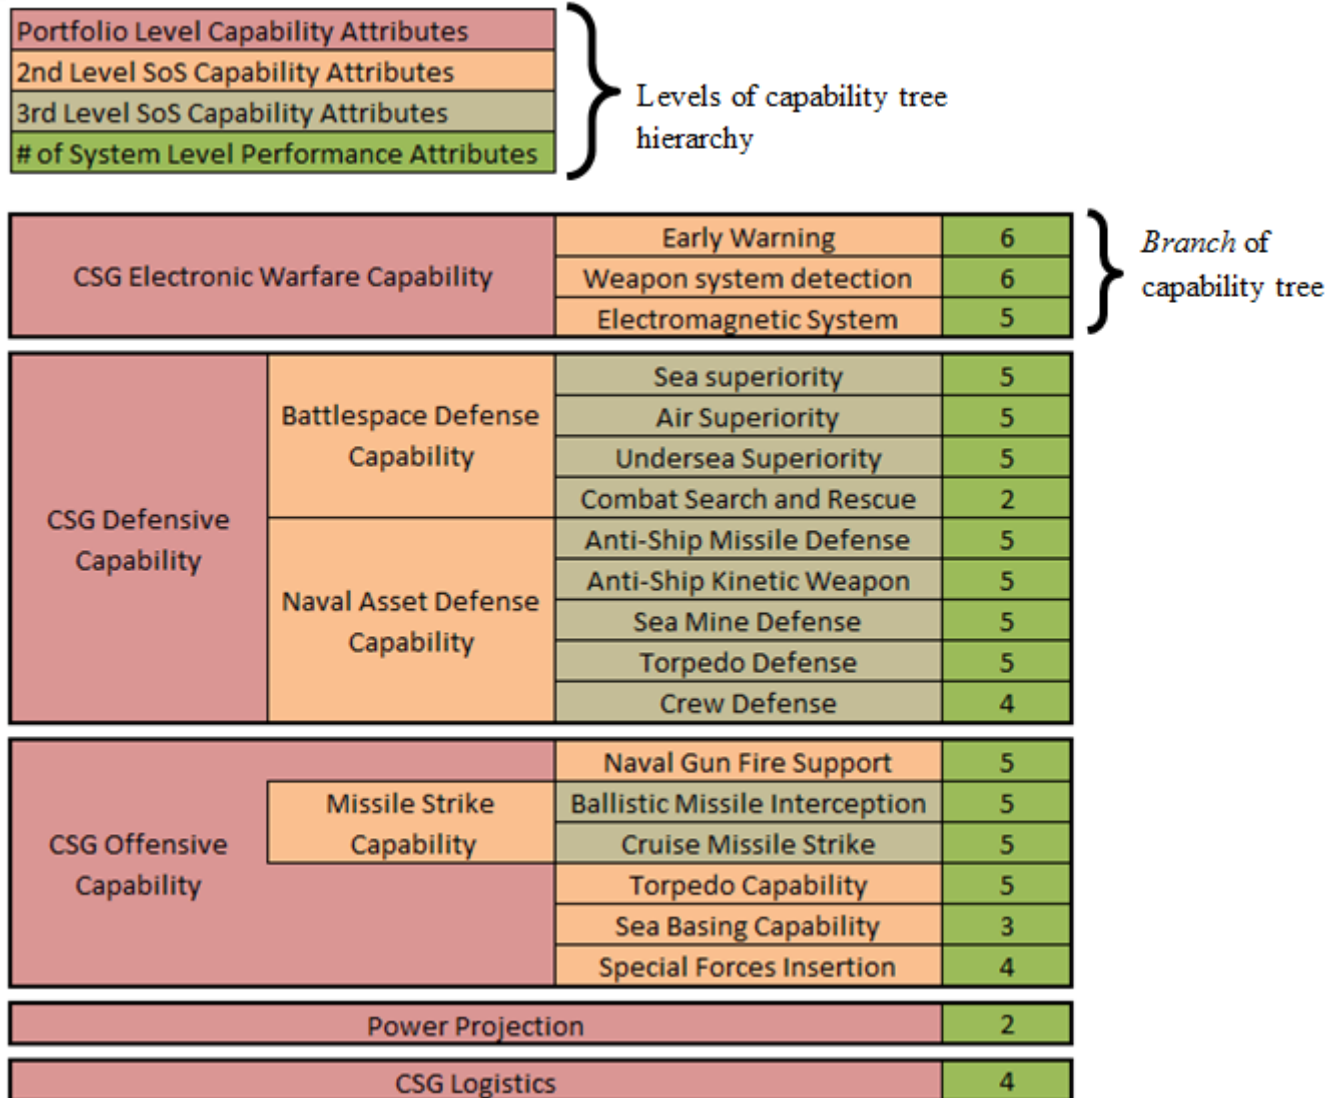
| Portfolio Level Capability Attributes |
|---|
| 2nd Level SoS Capability Attributes |
| 3rd Level SoS Capability Attributes |
| # of System Level Performance Attributes |

Levels of capability tree hierarchy

| | | | |
|---|---|---|---|
| CSG Electronic Warfare Capability | | Early Warning | 6 |
| | | Weapon system detection | 6 |
| | | Electromagnetic System | 5 |

*Branch* of capability tree

| | | | |
|---|---|---|---|
| CSG Defensive Capability | Battlespace Defense Capability | Sea superiority | 5 |
| | | Air Superiority | 5 |
| | | Undersea Superiority | 5 |
| | | Combat Search and Rescue | 2 |
| | Naval Asset Defense Capability | Anti-Ship Missile Defense | 5 |
| | | Anti-Ship Kinetic Weapon | 5 |
| | | Sea Mine Defense | 5 |
| | | Torpedo Defense | 5 |
| | | Crew Defense | 4 |

| | | | |
|---|---|---|---|
| CSG Offensive Capability | | Naval Gun Fire Support | 5 |
| | Missile Strike Capability | Ballistic Missile Interception | 5 |
| | | Cruise Missile Strike | 5 |
| | | Torpedo Capability | 5 |
| | | Sea Basing Capability | 3 |
| | | Special Forces Insertion | 4 |

| | |
|---|---|
| Power Projection | 2 |
| CSG Logistics | 4 |